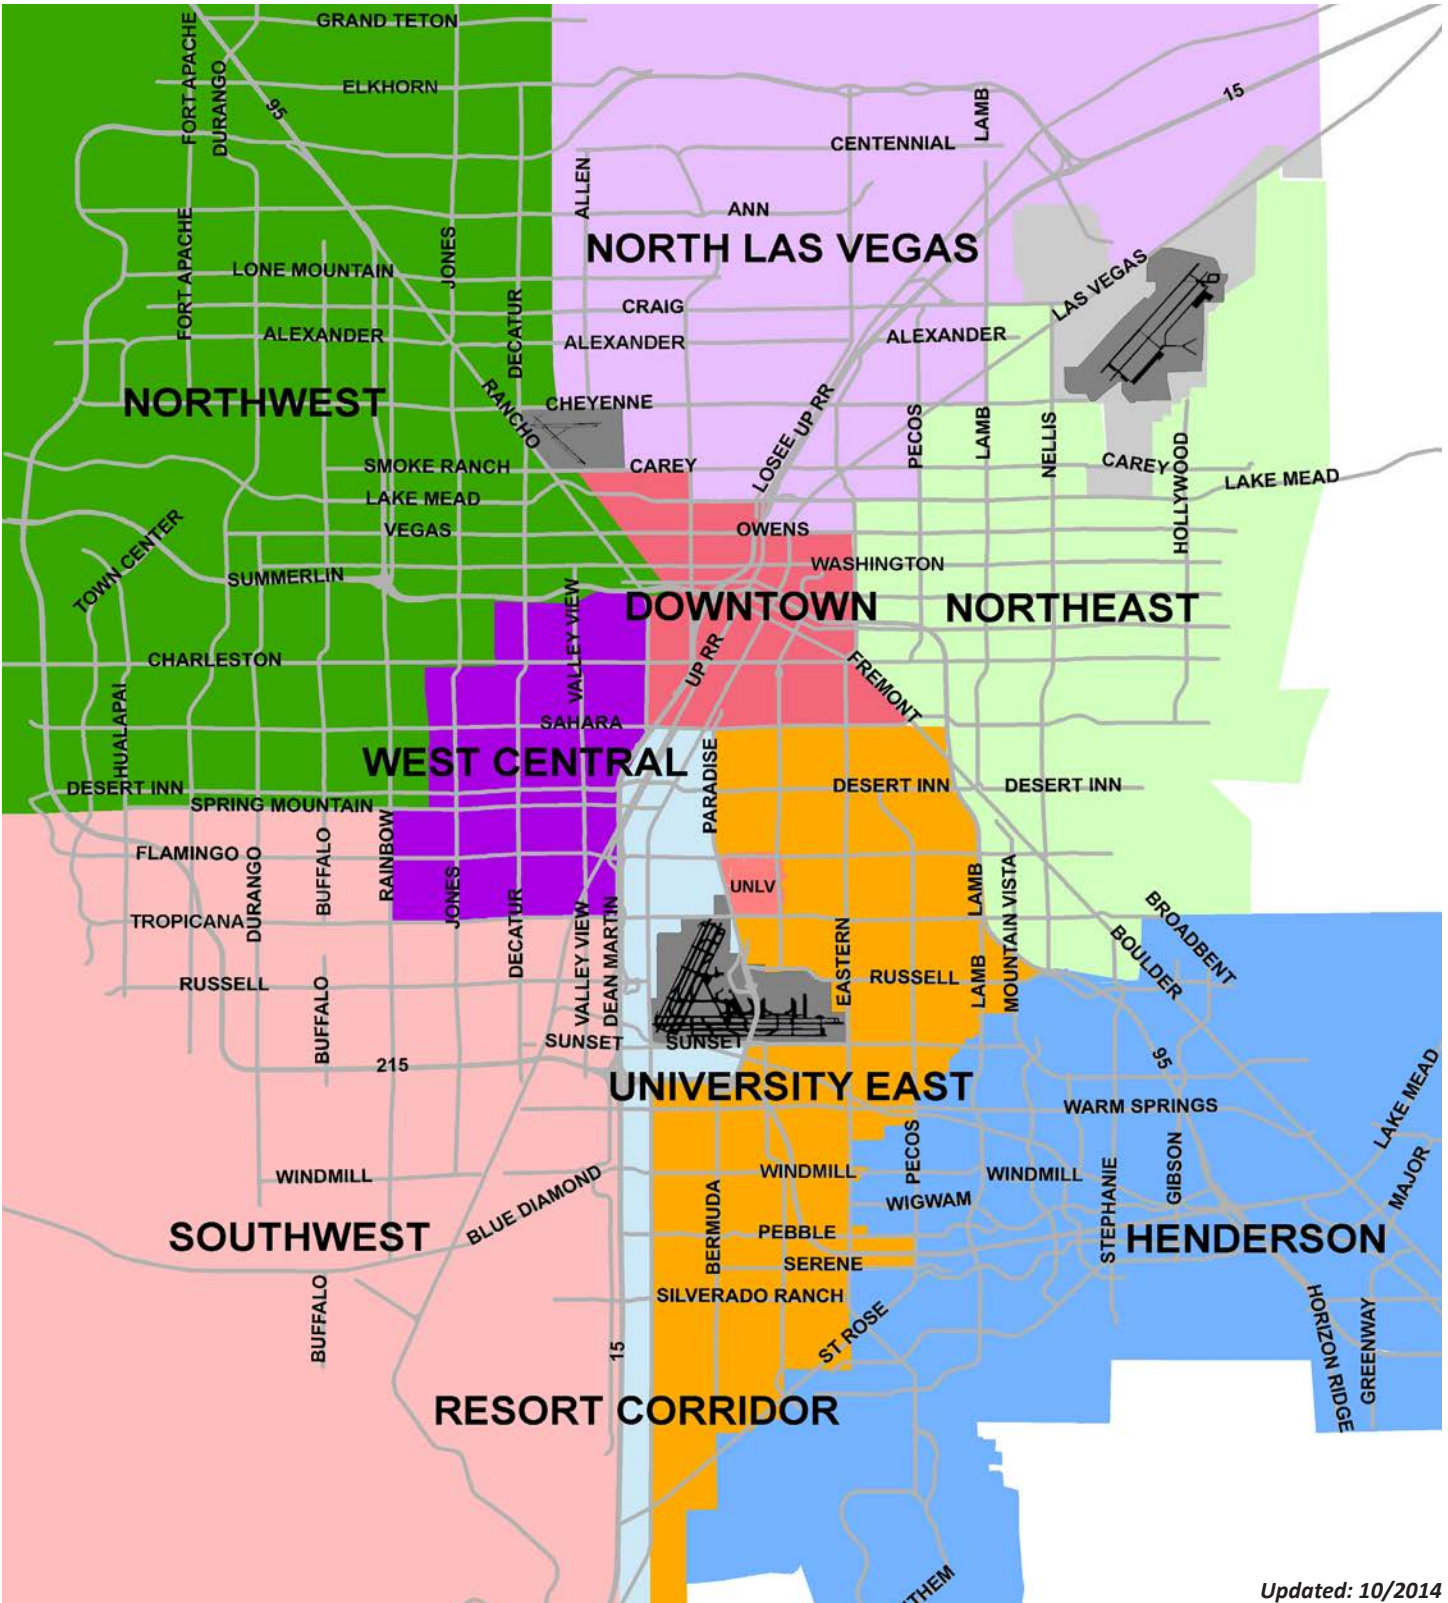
GRAND TETON
ELKHORN
FORT APACHE
DURANGO
95
CENTENNIAL
LAMB
15
ALLEN
ANN
NORTH LAS VEGAS
FORT APACHE
LONE MOUNTAIN
JONES
DECATUR
CRAIG
ALEXANDER
ALEXANDER
ALEXANDER
LAS VEGAS
NORTHWEST
RANCHO
CHEYENNE
LOSEE UP RR
PECOS
LAMB
NELLIS
SMOKE RANCH
CAREY
CAREY
HOLLYWOOD
LAKE MEAD
LAKE MEAD
VEGAS
OWENS
TOWN CENTER
SUMMERLIN
WASHINGTON
VALLEY VIEW
DOWNTOWN
NORTHEAST
CHARLESTON
UP RR
FREMONT
HUALAPAI
SAHARA
WEST CENTRAL
PARADISE
DESERT INN
DESERT INN
DESERT INN
SPRING MOUNTAIN
RAINBOW
FLAMINGO
DURANGO
BUFFALO
UNLV
LAMB
MOUNTAIN VISTA
TROPICANA
JONES
DECATUR
VALLEY VIEW
DEAN MARTIN
BROADBENT
BOULDER
EASTERN
RUSSELL
RUSSELL
LAMB
BUFFALO
SUNSET
SUNSET
215
95
UNIVERSITY EAST
WARM SPRINGS
LAKE MEAD
WINDMILL
WINDMILL
PECOS
WINDMILL
GIBSON
MAJOR
WIGWAM
STEPHANIE
SOUTHWEST
BLUE DIAMOND
BERMUDA
PEBBLE
SERENE
HENDERSON
SILVERADO RANCH
BUFFALO
15
ST ROSE
HORIZON RIDGE
GREENWAY
RESORT CORRIDOR
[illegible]THEM
Updated: 10/2014